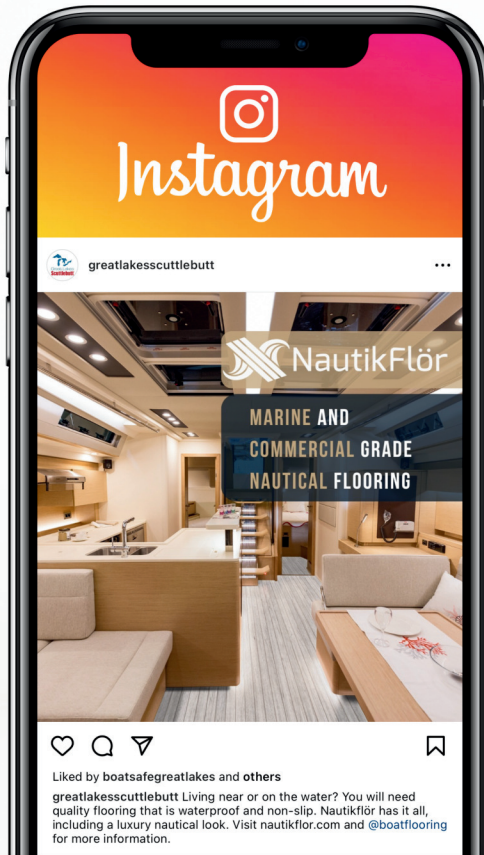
Instagram

greatlakesscuttlebutt

NautikFlör

MARINE AND
COMMERCIAL GRADE
NAUTICAL FLOORING

Liked by boatsafegreatlakes and others

greatlakesscuttlebutt Living near or on the water? You will need quality flooring that is waterproof and non-slip. Nautikflör has it all, including a luxury nautical look. Visit nautikflor.com and @boatflooring for more information.